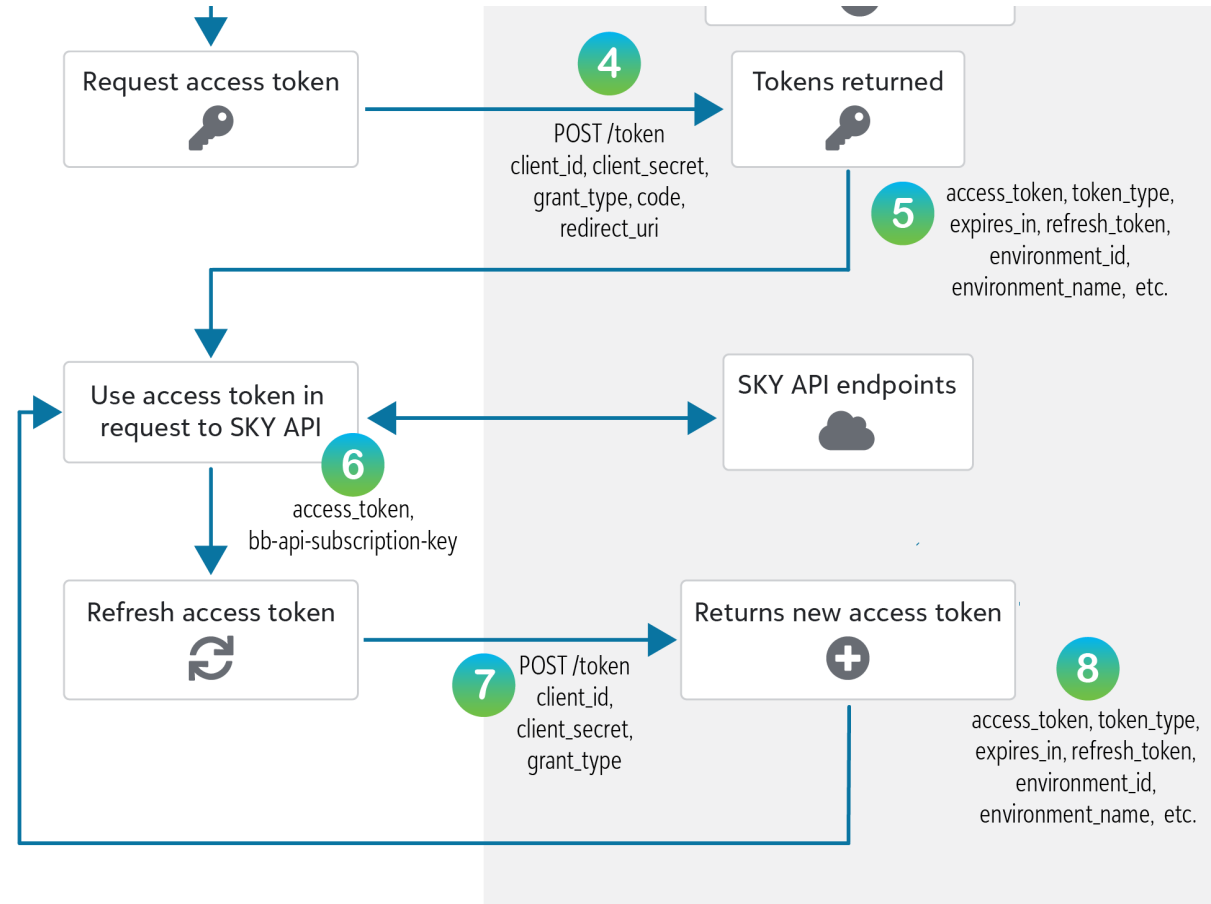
Request access token

4

POST /token
client_id, client_secret,
grant_type, code,
redirect_uri

Tokens returned

5

access_token, token_type,
expires_in, refresh_token,
environment_id,
environment_name, etc.

Use access token in request to SKY API

SKY API endpoints

6

access_token,
bb-api-subscription-key

Refresh access token

Returns new access token

7

POST /token
client_id,
client_secret,
grant_type

8

access_token, token_type,
expires_in, refresh_token,
environment_id,
environment_name, etc.